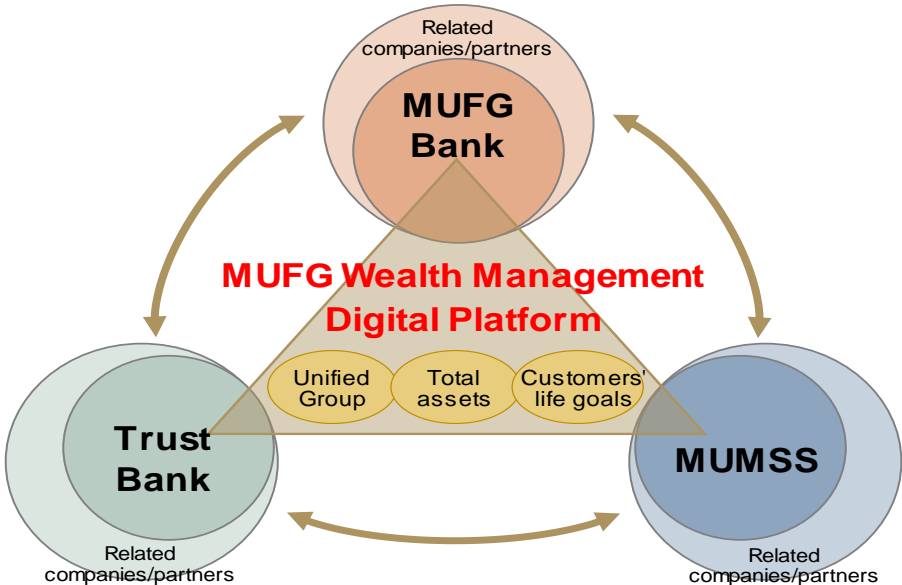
Related companies/partners

MUFG Bank

MUFG Wealth Management Digital Platform

Unified Group

Total assets

Customers' life goals

Trust Bank

MUMSS

Related companies/partners

Related companies/partners